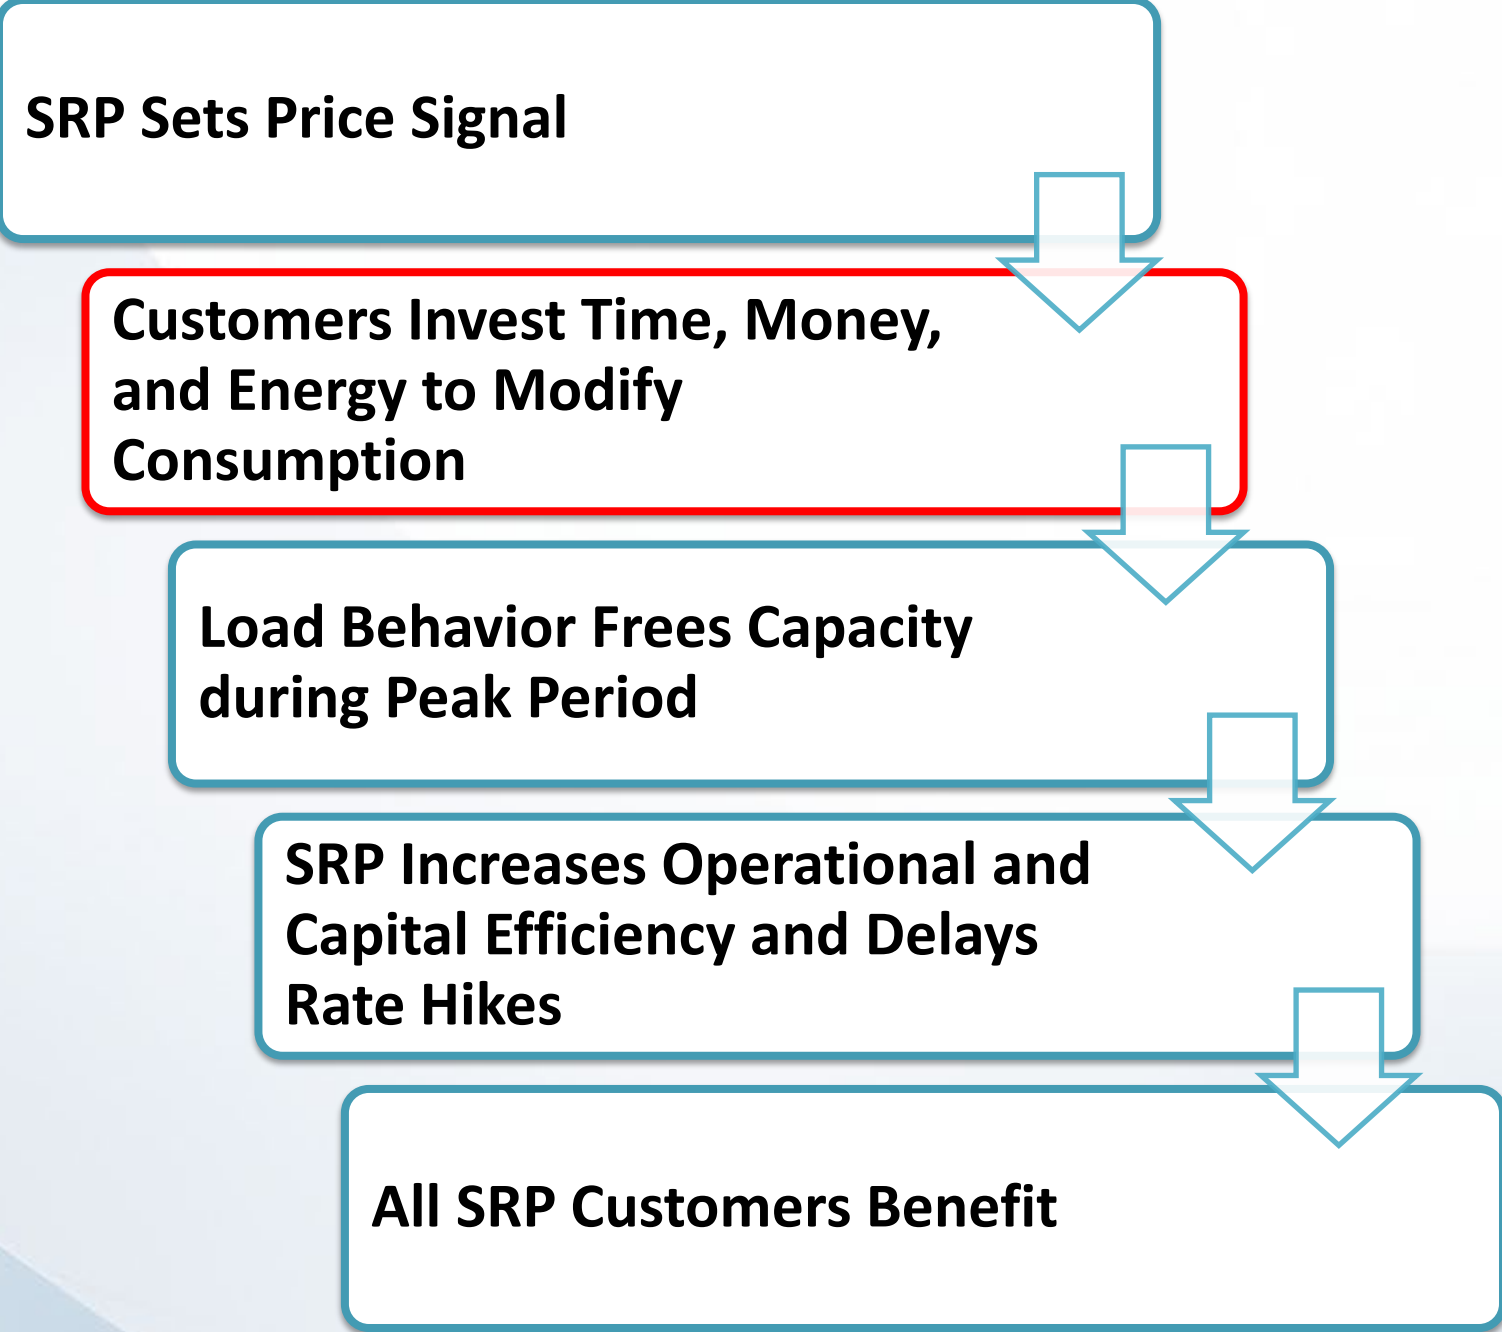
SRP Sets Price Signal

Customers Invest Time, Money, and Energy to Modify Consumption

Load Behavior Frees Capacity during Peak Period

SRP Increases Operational and Capital Efficiency and Delays Rate Hikes

All SRP Customers Benefit